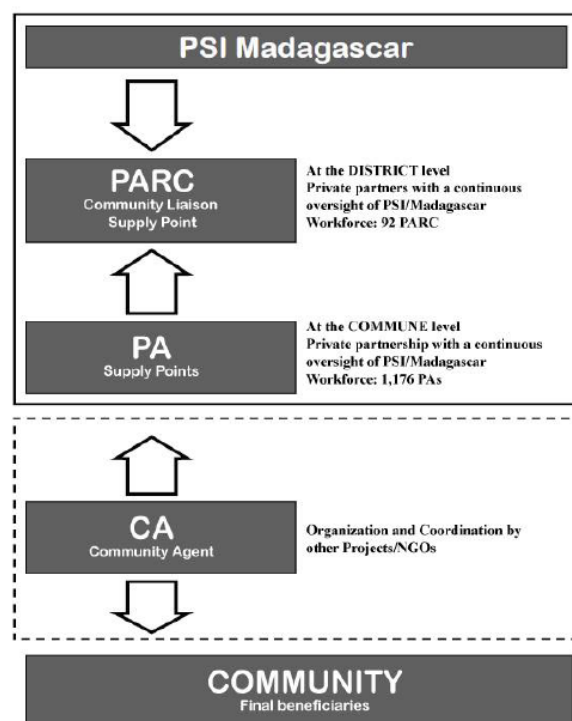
PSI Madagascar

PARC
Community Liaison
Supply Point

At the DISTRICT level
Private partners with a continuous oversight of PSI/Madagascar
Workforce: 92 PARC

PA
Supply Points

At the COMMUNE level
Private partnership with a continuous oversight of PSI/Madagascar
Workforce: 1,176 PAs

CA
Community Agent

Organization and Coordination by other Projects/NGOs

COMMUNITY
Final beneficiaries